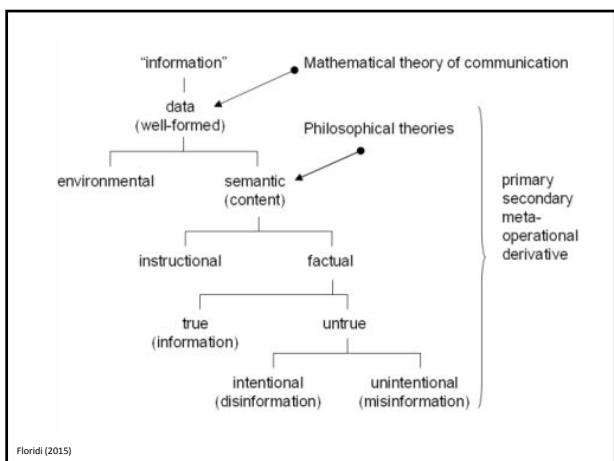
"information"

Mathematical theory of communication

data
(well-formed)

Philosophical theories

environmental

semantic
(content)

instructional

factual

true
(information)

untrue

intentional
(disinformation)

unintentional
(misinformation)

primary
secondary
meta-
operational
derivative

Floridi (2015)